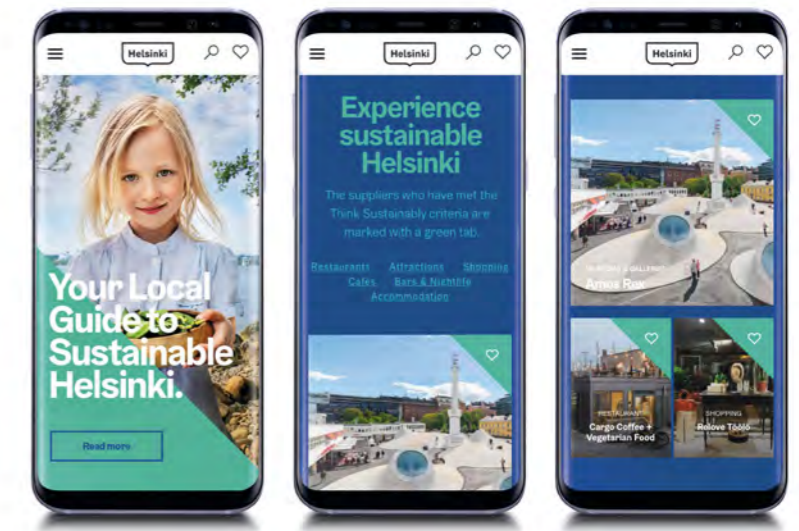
Helsinki

Your Local Guide to Sustainable Helsinki.

Read more

Helsinki

Experience sustainable Helsinki

The suppliers who have met the Think Sustainably criteria are marked with a green tab.

Restaurants Attractions Shopping Cafés Bars & Nightlife Accommodation

Helsinki

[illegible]
Amos Rex

RESTAURANTS
Cargo Coffee + Vegetarian Food

SHOPPING
Relove Töölö